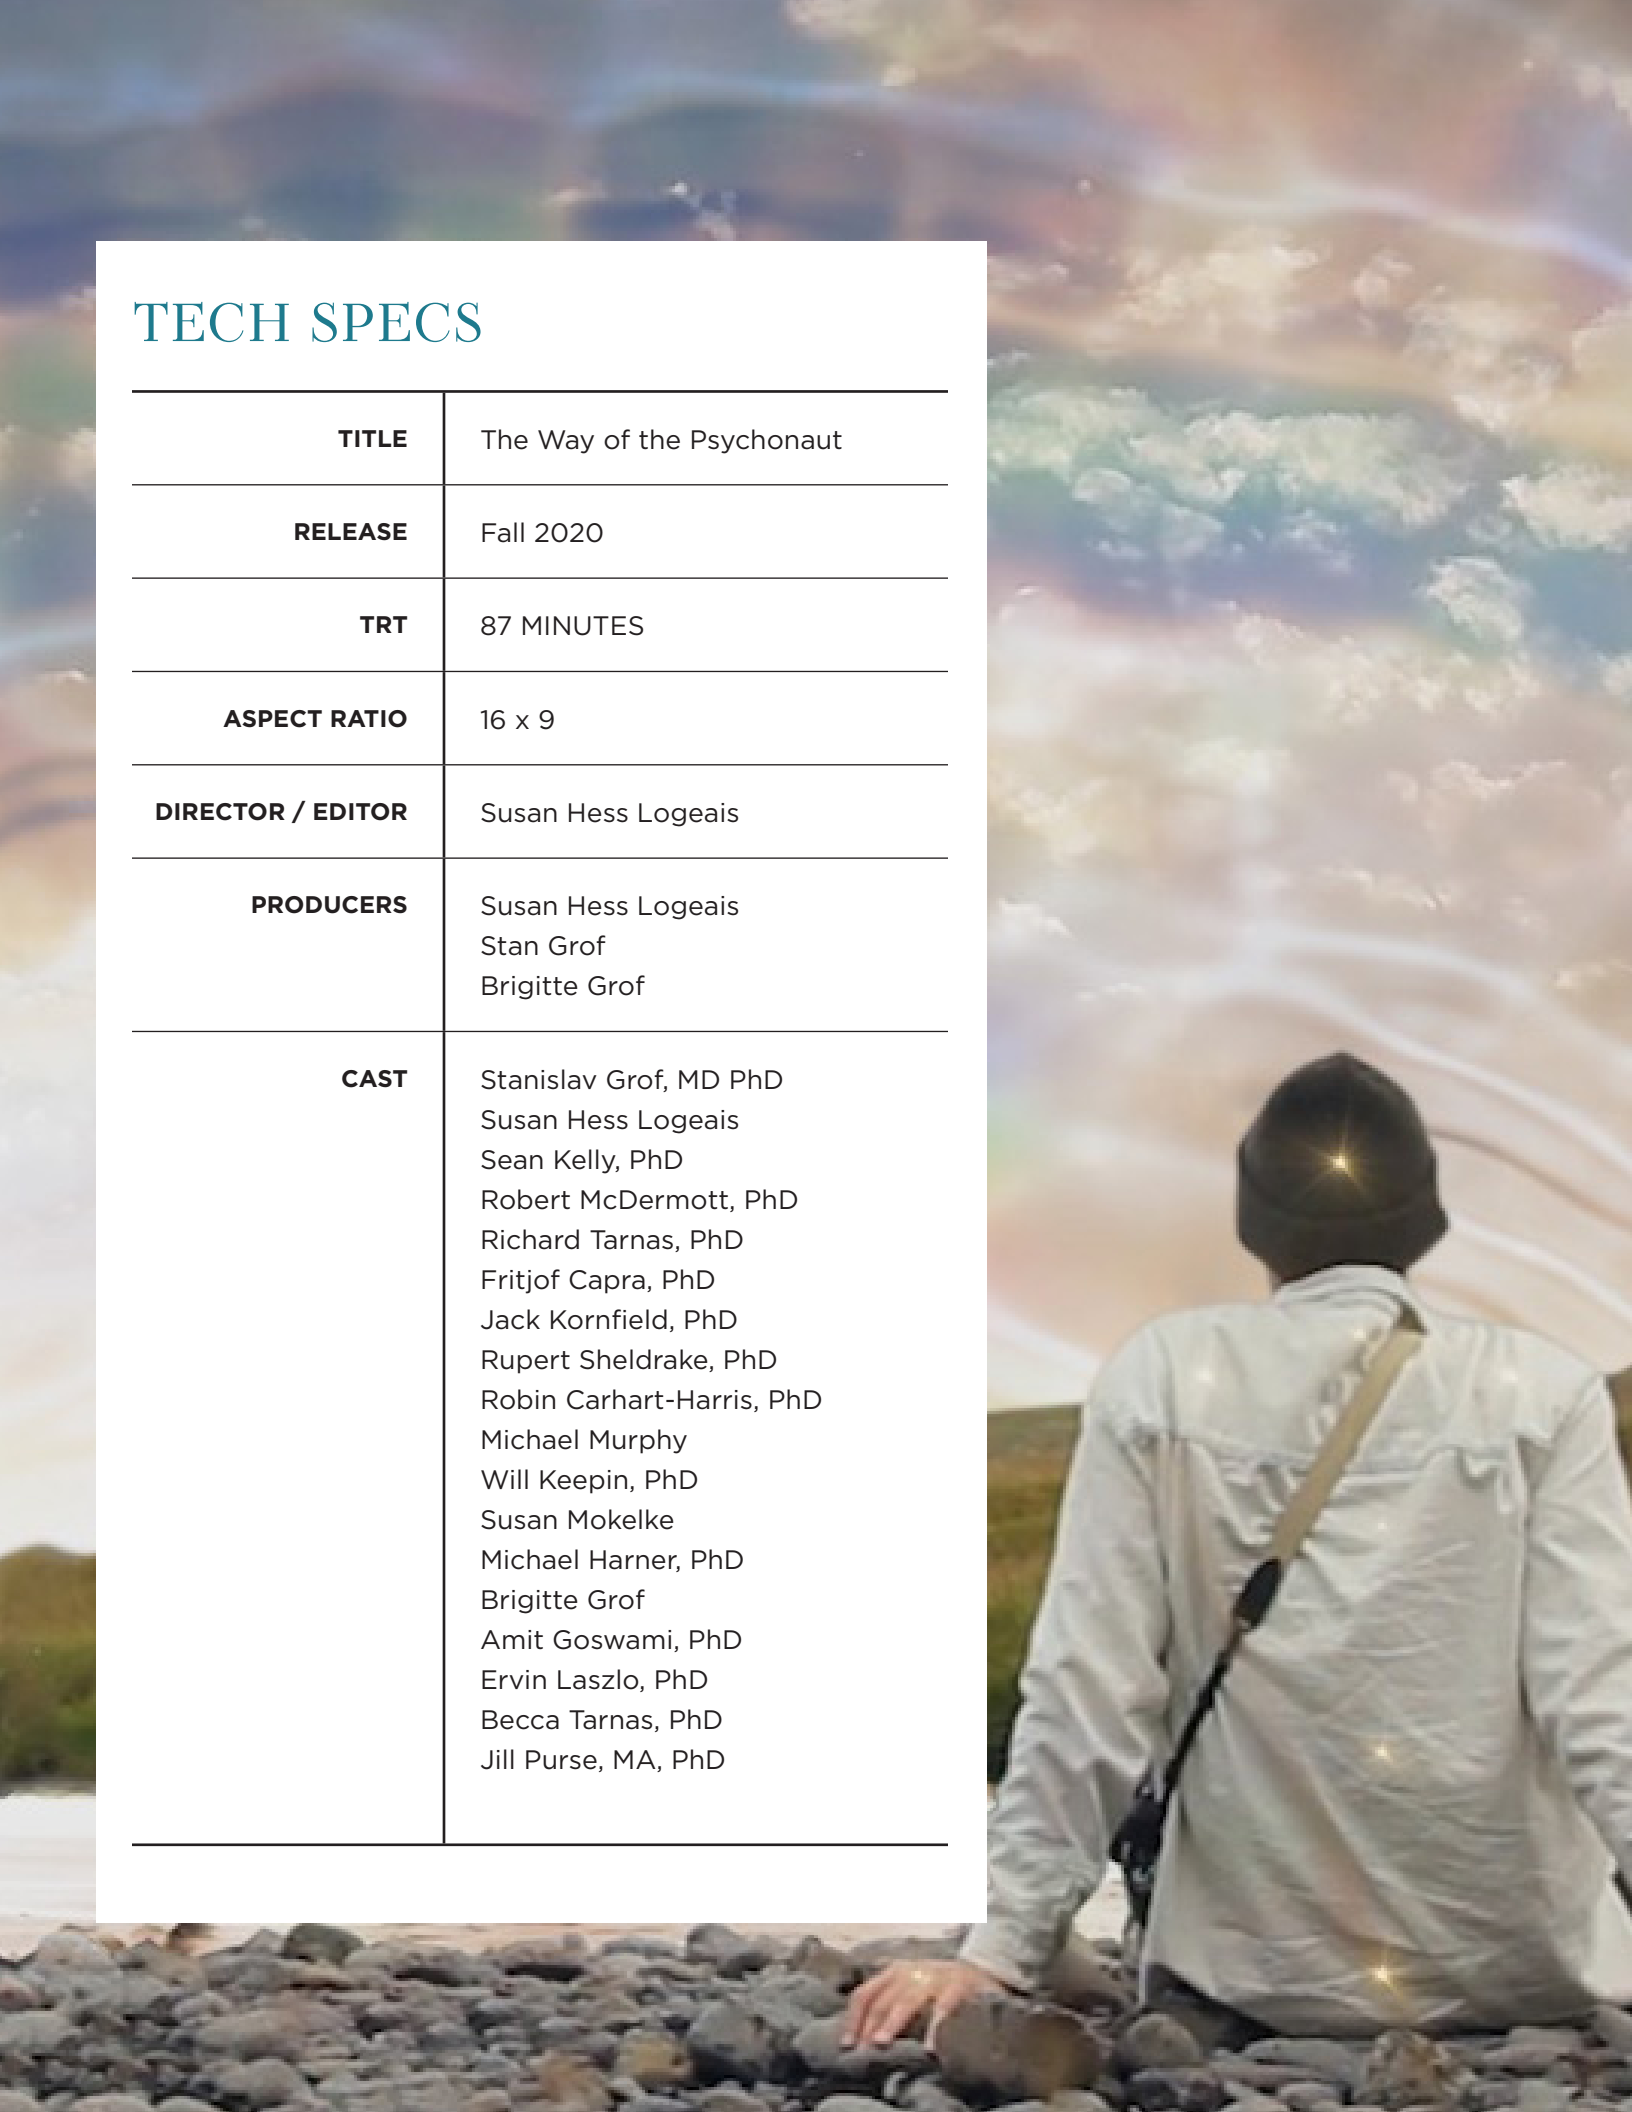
TECH SPECS

| | |
|---|---|
| TITLE | The Way of the Psychonaut |
| RELEASE | Fall 2020 |
| TRT | 87 MINUTES |
| ASPECT RATIO | 16 x 9 |
| DIRECTOR / EDITOR | Susan Hess Logeais |
| PRODUCERS | Susan Hess Logeais<br>Stan Grof<br>Brigitte Grof |
| CAST | Stanislav Grof, MD PhD<br>Susan Hess Logeais<br>Sean Kelly, PhD<br>Robert McDermott, PhD<br>Richard Tarnas, PhD<br>Fritjof Capra, PhD<br>Jack Kornfield, PhD<br>Rupert Sheldrake, PhD<br>Robin Carhart-Harris, PhD<br>Michael Murphy<br>Will Keepin, PhD<br>Susan Mokelke<br>Michael Harner, PhD<br>Brigitte Grof<br>Amit Goswami, PhD<br>Ervin Laszlo, PhD<br>Becca Tarnas, PhD<br>Jill Purse, MA, PhD |